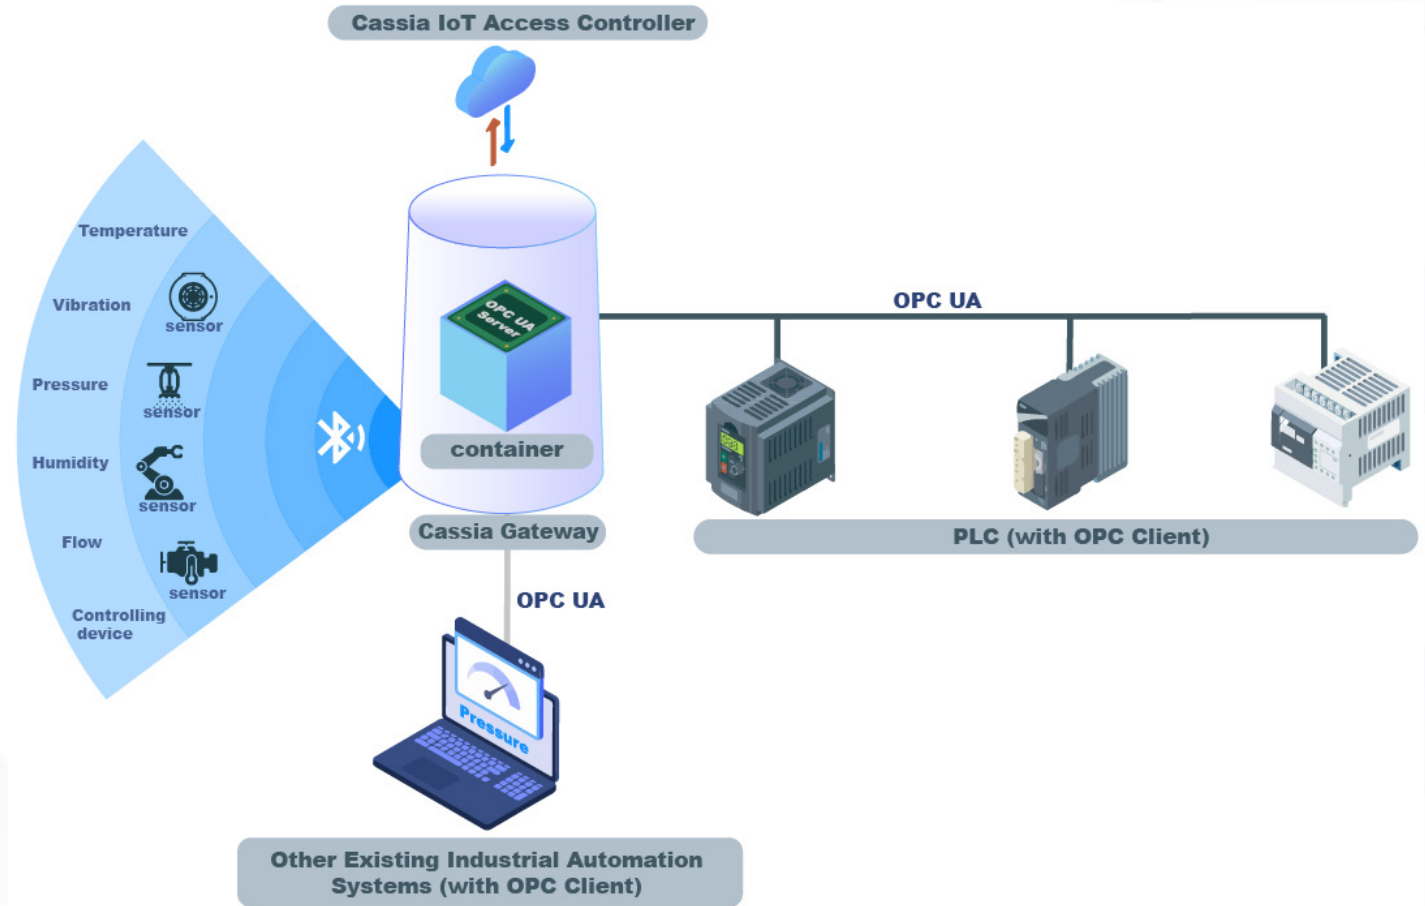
Cassia IoT Access Controller

Temperature

Vibration

sensor

Pressure

sensor

Humidity

sensor

Flow

sensor

Controlling device

OPC UA Server

container

Cassia Gateway

OPC UA

PLC (with OPC Client)

OPC UA

Pressure

Other Existing Industrial Automation Systems (with OPC Client)